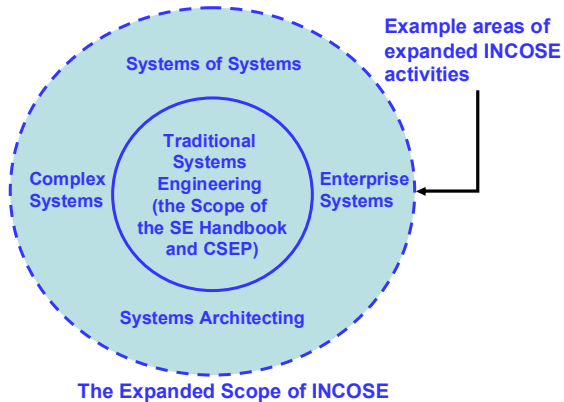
Example areas of expanded INCOSE activities

Systems of Systems

Complex Systems

Traditional Systems Engineering (the Scope of the SE Handbook and CSEP)

Enterprise Systems

Systems Architecting

The Expanded Scope of INCOSE